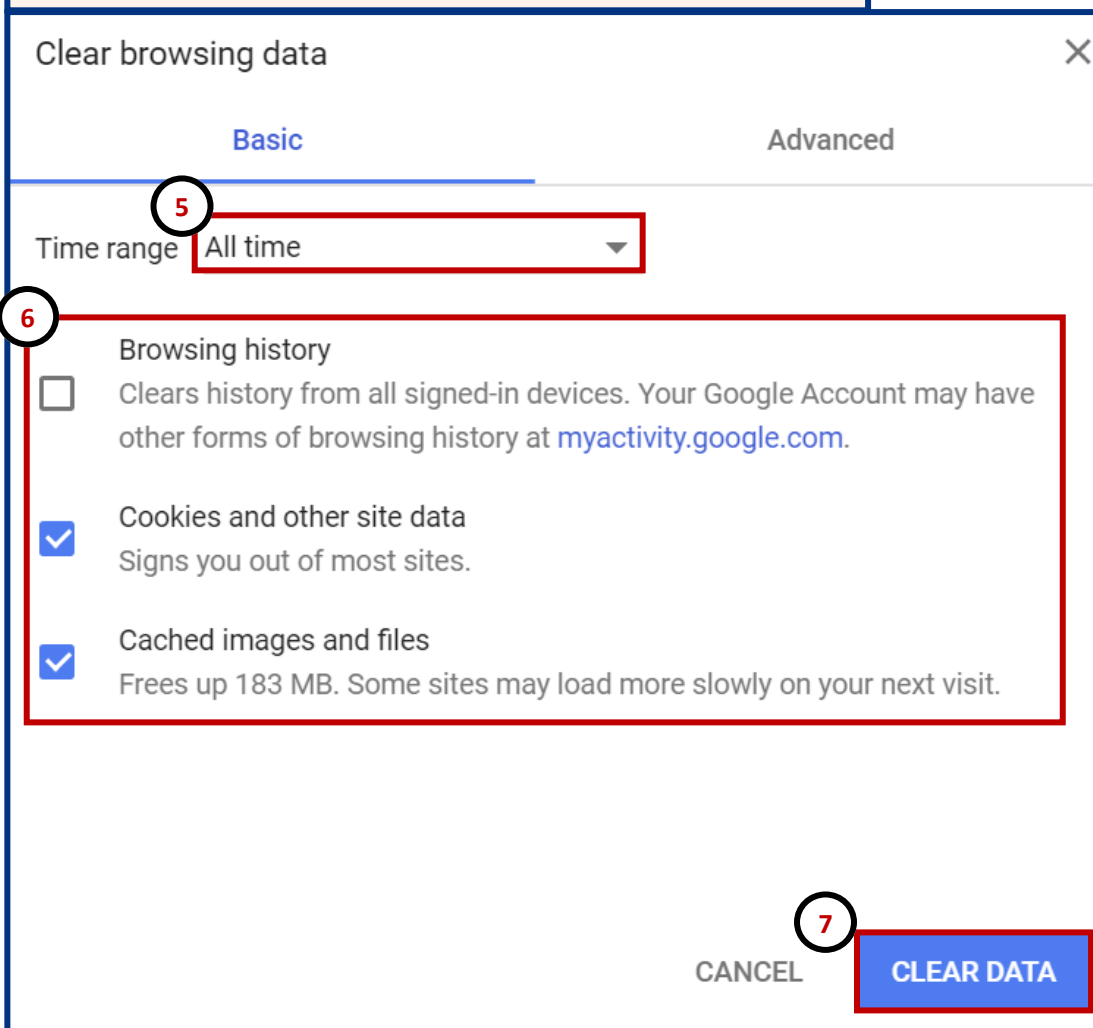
Clear browsing data

×

Basic

Advanced

5

Time range All time

6

Browsing history
Clears history from all signed-in devices. Your Google Account may have other forms of browsing history at myactivity.google.com.

Cookies and other site data
Signs you out of most sites.

Cached images and files
Frees up 183 MB. Some sites may load more slowly on your next visit.

7

CANCEL

CLEAR DATA